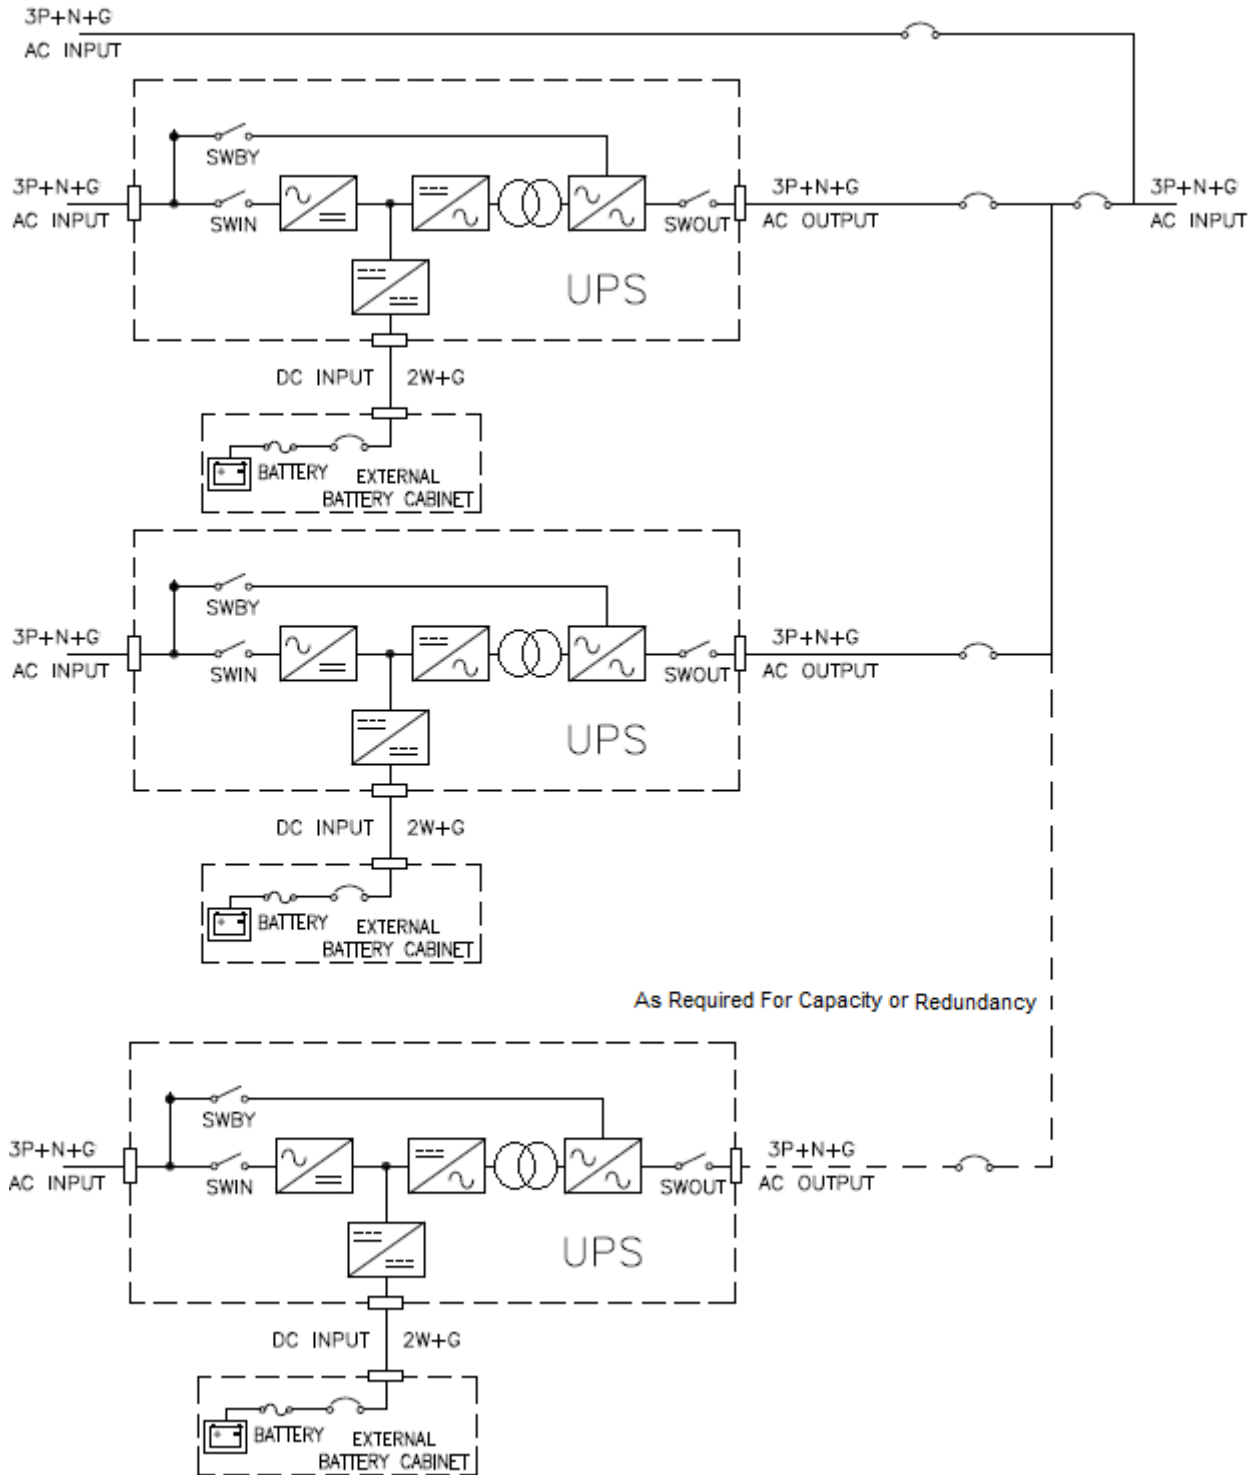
3P+N+G
AC INPUT

SWBY
3P+N+G
AC INPUT
SWIN
SWOUT
3P+N+G
AC OUTPUT
3P+N+G
AC INPUT
UPS
DC INPUT
2W+G
BATTERY
EXTERNAL BATTERY CABINET

SWBY
3P+N+G
AC INPUT
SWIN
SWOUT
3P+N+G
AC OUTPUT
UPS
DC INPUT
2W+G
BATTERY
EXTERNAL BATTERY CABINET

As Required For Capacity or Redundancy

SWBY
3P+N+G
AC INPUT
SWIN
SWOUT
3P+N+G
AC OUTPUT
UPS
DC INPUT
2W+G
BATTERY
EXTERNAL BATTERY CABINET